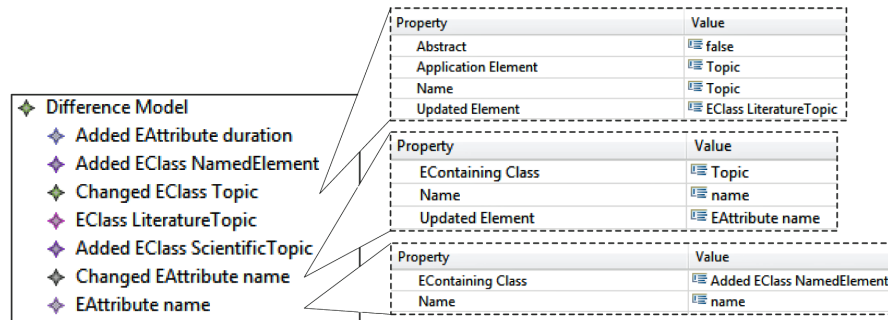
Difference Model
Added EAttribute duration
Added EClass NamedElement
Changed EClass Topic
EClass LiteratureTopic
Added EClass ScientificTopic
Changed EAttribute name
EAttribute name

| Property | Value |
|---|---|
| Abstract | false |
| Application Element | Topic |
| Name | Topic |
| Updated Element | EClass LiteratureTopic |

| Property | Value |
|---|---|
| EContaining Class | Topic |
| Name | name |
| Updated Element | EAttribute name |

| Property | Value |
|---|---|
| EContaining Class | Added EClass NamedElement |
| Name | name |